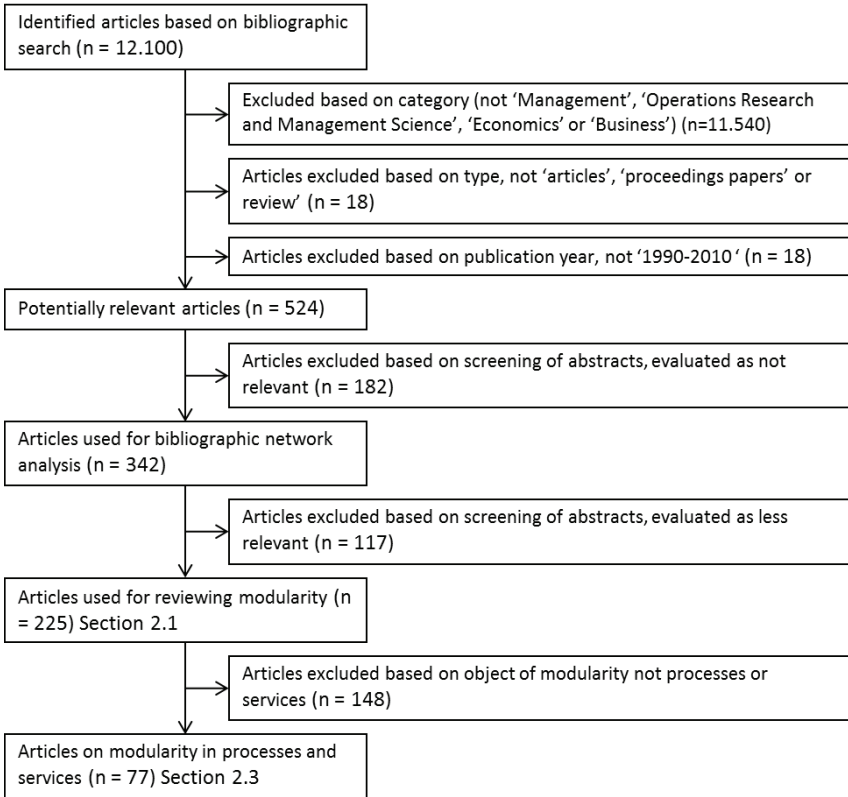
Identified articles based on bibliographic search (n = 12.100)

Excluded based on category (not 'Management', 'Operations Research and Management Science', 'Economics' or 'Business') (n=11.540)

Articles excluded based on type, not 'articles', 'proceedings papers' or review' (n = 18)

Articles excluded based on publication year, not '1990-2010 ' (n = 18)

Potentially relevant articles (n = 524)

Articles excluded based on screening of abstracts, evaluated as not relevant (n = 182)

Articles used for bibliographic network analysis (n = 342)

Articles excluded based on screening of abstracts, evaluated as less relevant (n = 117)

Articles used for reviewing modularity (n = 225) Section 2.1

Articles excluded based on object of modularity not processes or services (n = 148)

Articles on modularity in processes and services (n = 77) Section 2.3